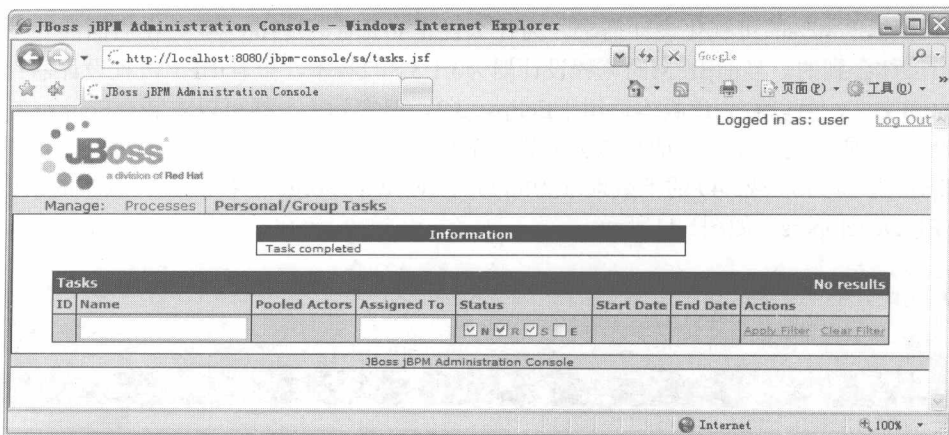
JBoss jBPM Administration Console - Windows Internet Explorer

http://localhost:8080/jbpm-console/sa/tasks.jsf

Google

JBoss jBPM Administration Console

页面(P) 工具(O)

Logged in as: user Log Out

JBoss
a division of Red Hat

Manage: Processes Personal/Group Tasks

Information
Task completed

Tasks No results

| ID | Name | Pooled Actors | Assigned To | Status | Start Date | End Date | Actions |
|---|---|---|---|---|---|---|---|
| | | | | N R S E | | | Apply Filter Clear Filter |

JBoss jBPM Administration Console

Internet 100%